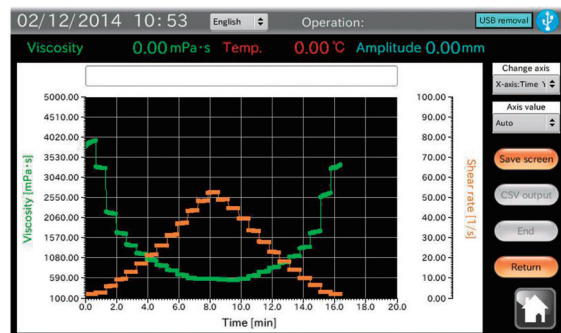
02/12/2014 10:53 English Operation: USB removal

Viscosity 0.00 mPa・s Temp. 0.00 ℃ Amplitude 0.00 mm

Change axis
X-axis:Time
Axis value
Auto

Save screen
CSV output
End
Return

Viscosity [mPa・s]
5000.00
4510.00
4020.00
3530.00
3040.00
2550.00
2060.00
1570.00
1080.00
590.00
100.00

Shear rate [1/s]
100.00
90.00
80.00
70.00
60.00
50.00
40.00
30.00
20.00
10.00
0.00

0.0 2.0 4.0 6.0 8.0 10.0 12.0 14.0 16.0 18.0 20.0
Time [min]